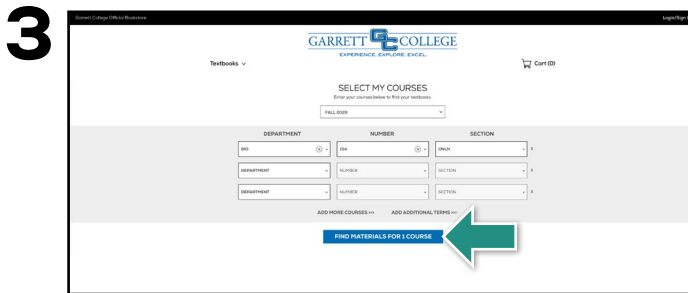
3

Garrett College Official Bookstore

Login/Sign

GARRETT GC COLLEGE
EXPERIENCE. EXPLORE. EXCEL.

Textbooks

Cart (0)

SELECT MY COURSES
Enter your courses below to find your textbooks.

FALL 2020

| DEPARTMENT | NUMBER | SECTION |
|---|---|---|
| BIO | 104 | ONLN |
| DEPARTMENT | NUMBER | SECTION |
| DEPARTMENT | NUMBER | SECTION |

ADD MORE COURSES ADD ADDITIONAL TERMS

FIND MATERIALS FOR 1 COURSE